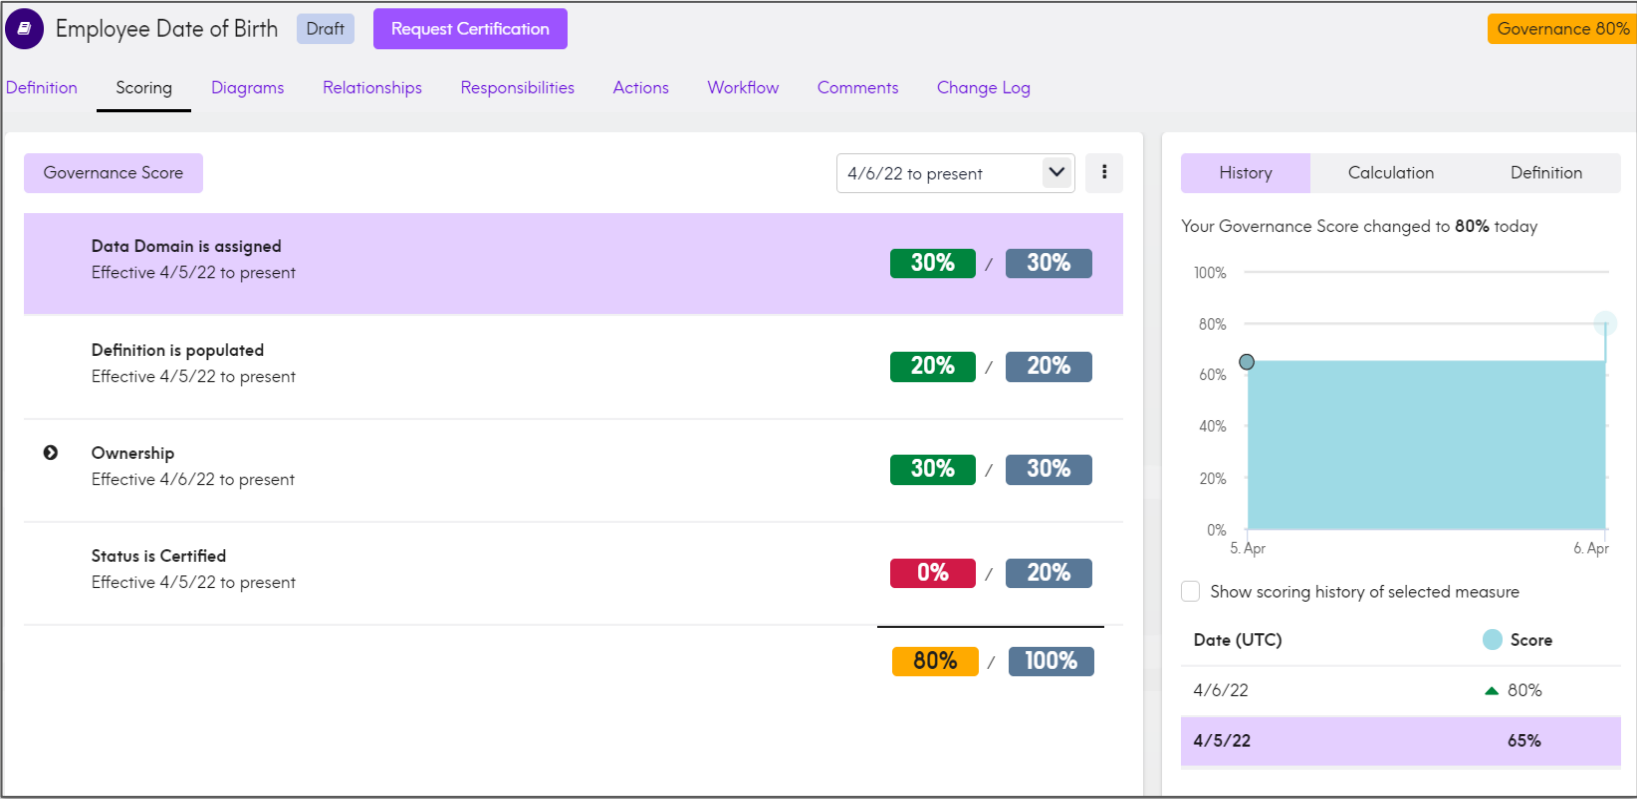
Employee Date of Birth Draft Request Certification Governance 80%

Definition Scoring Diagrams Relationships Responsibilities Actions Workflow Comments Change Log

Governance Score

4/6/22 to present

Data Domain is assigned
Effective 4/5/22 to present
30% / 30%

Definition is populated
Effective 4/5/22 to present
20% / 20%

Ownership
Effective 4/6/22 to present
30% / 30%

Status is Certified
Effective 4/5/22 to present
0% / 20%

80% / 100%

History Calculation Definition

Your Governance Score changed to **80%** today

100%
80%
60%
40%
20%
0%
5. Apr
6. Apr

Show scoring history of selected measure

| Date (UTC) | Score |
|---|---|
| 4/6/22 | 80% |
| 4/5/22 | 65% |